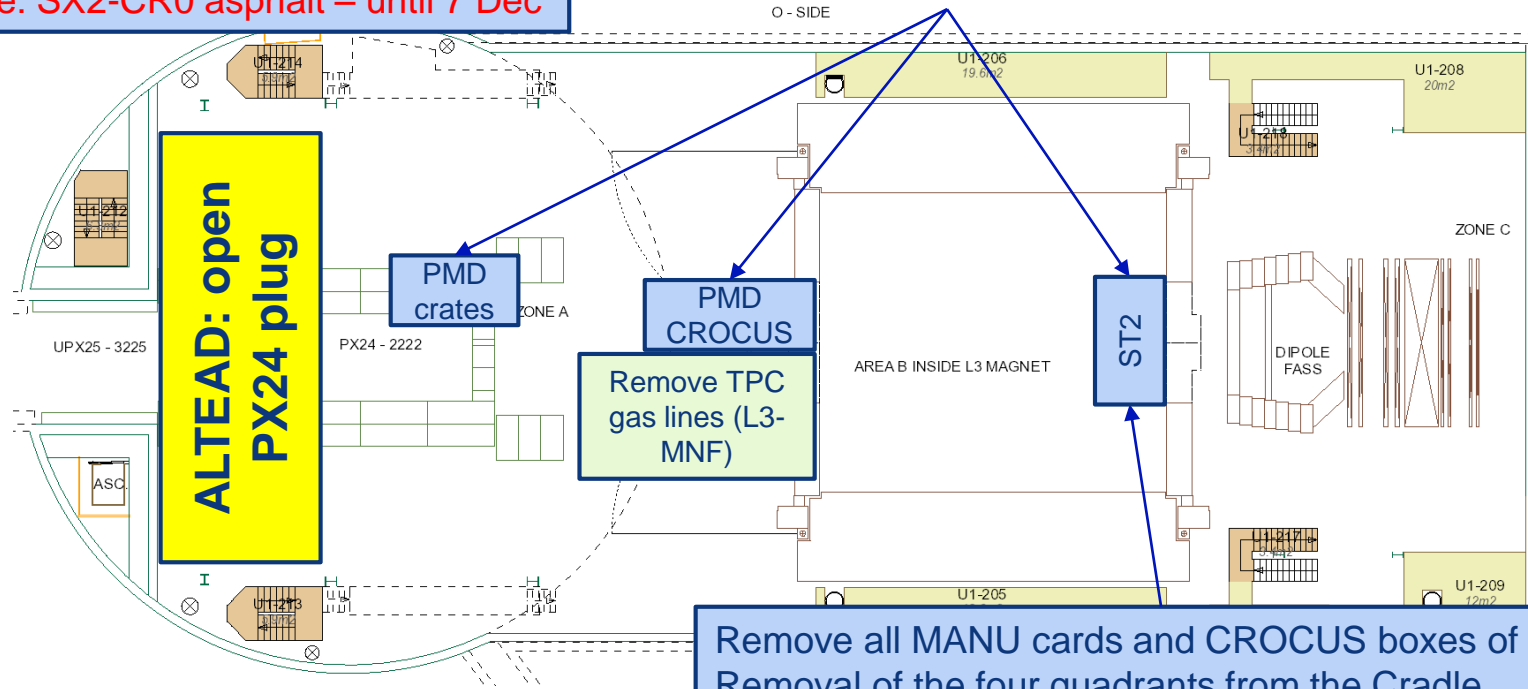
e: SX2-CR0 asphalt – until 7 Dec

O - SIDE

U1-214

U1-206
19.6m2

U1-208
20m2

U1-218

U1-212

ZONE C

ALTEAD: open PX24 plug

PMD crates

ZONE A

PMD CROCUS

ST2

UPX25 - 3225

PX24 - 2222

Remove TPC gas lines (L3-MNF)

AREA B INSIDE L3 MAGNET

DIPOLE FASS

ASC.

U1-217

U1-213

U1-205

U1-209
12m2

Remove all MANU cards and CROCUS boxes of
Removal of the four quadrants from the Cradle